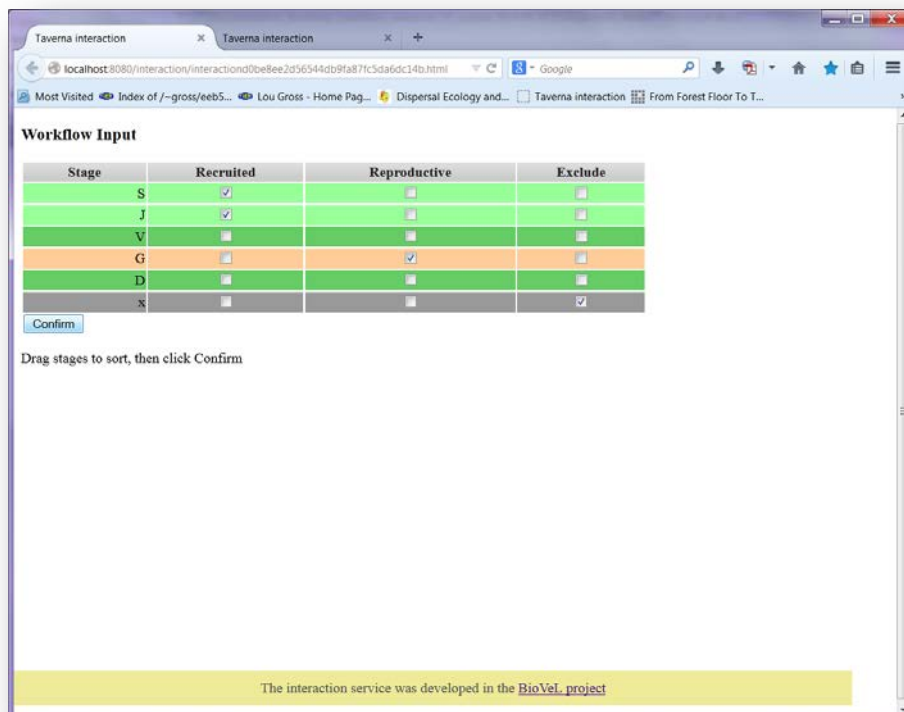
Taverna interaction × Taverna interaction × +

localhost:8080/interaction/interactiond0be8ee2d56544db9fa87fc5da6dc14b.html

Google

Most Visited Index of /~gross/eeb5... Lou Gross - Home Pag... Dispersal Ecology and... Taverna interaction From Forest Floor To T...

Workflow Input

| Stage | Recruited | Reproductive | Exclude |
|---|---|---|---|
| S | ☑ | ☐ | ☐ |
| J | ☑ | ☐ | ☐ |
| V | ☐ | ☐ | ☐ |
| G | ☐ | ☑ | ☐ |
| D | ☐ | ☐ | ☐ |
| x | ☐ | ☐ | ☑ |

Confirm

Drag stages to sort, then click Confirm

The interaction service was developed in the BioVeL project